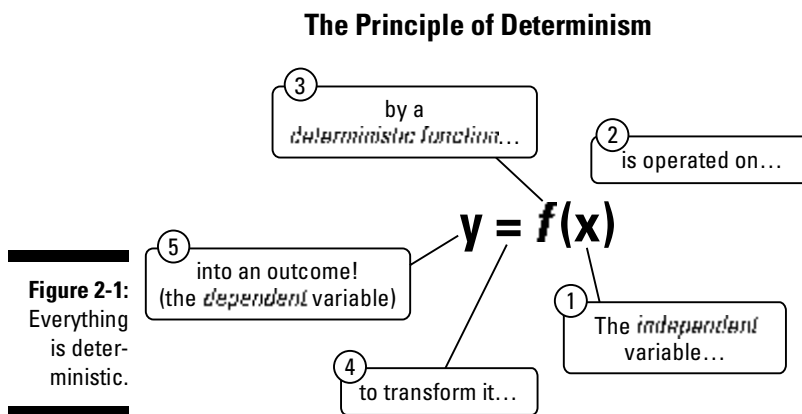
The Principle of Determinism

3
by a *deterministic function*…

2
is operated on…

$y = f(x)$

5
into an outcome! (the *dependent* variable)

1
The *independent* variable…

4
to transform it…

Figure 2-1: Everything is deterministic.